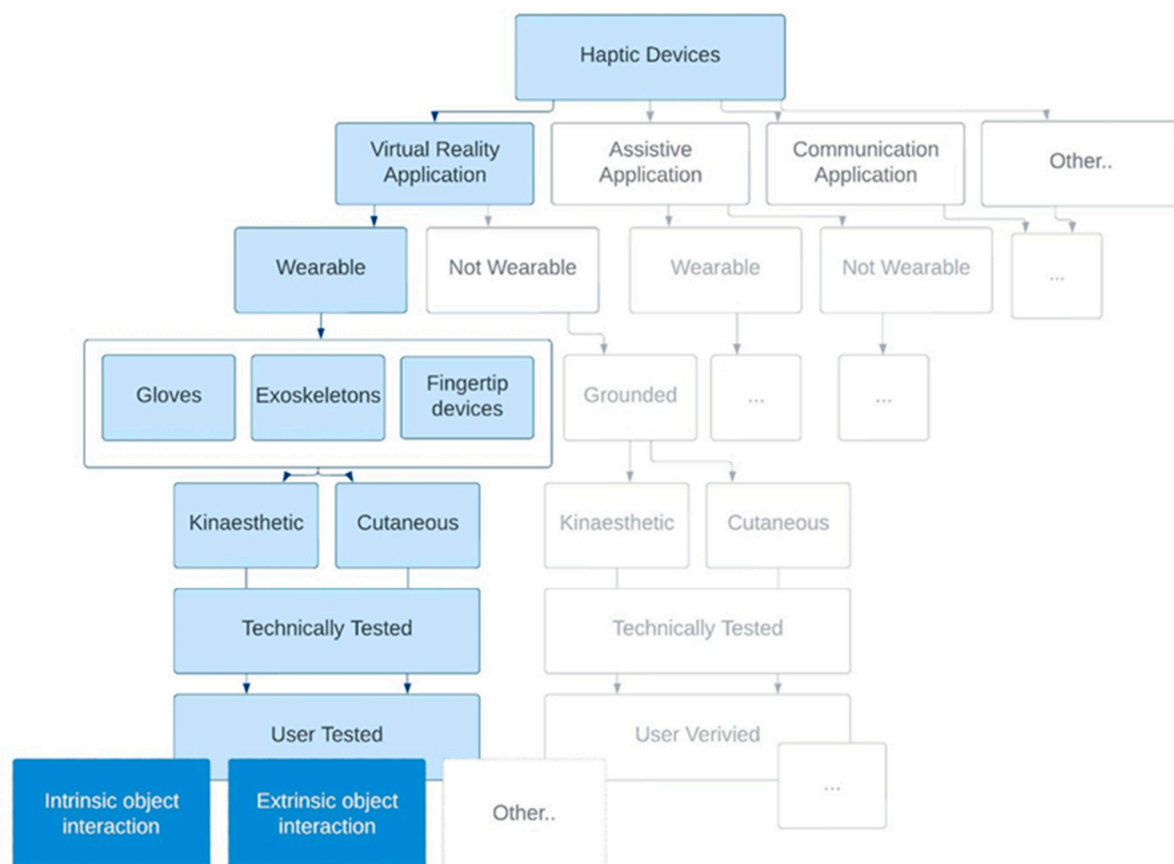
Haptic Devices

Virtual Reality Application

Assistive Application

Communication Application

Other..

Wearable

Not Wearable

Wearable

Not Wearable

...

Gloves

Exoskeletons

Fingertip devices

Grounded

...

...

Kinaesthetic

Cutaneous

Kinaesthetic

Cutaneous

Technically Tested

Technically Tested

User Tested

User Verivied

...

Intrinsic object interaction

Extrinsic object interaction

Other..